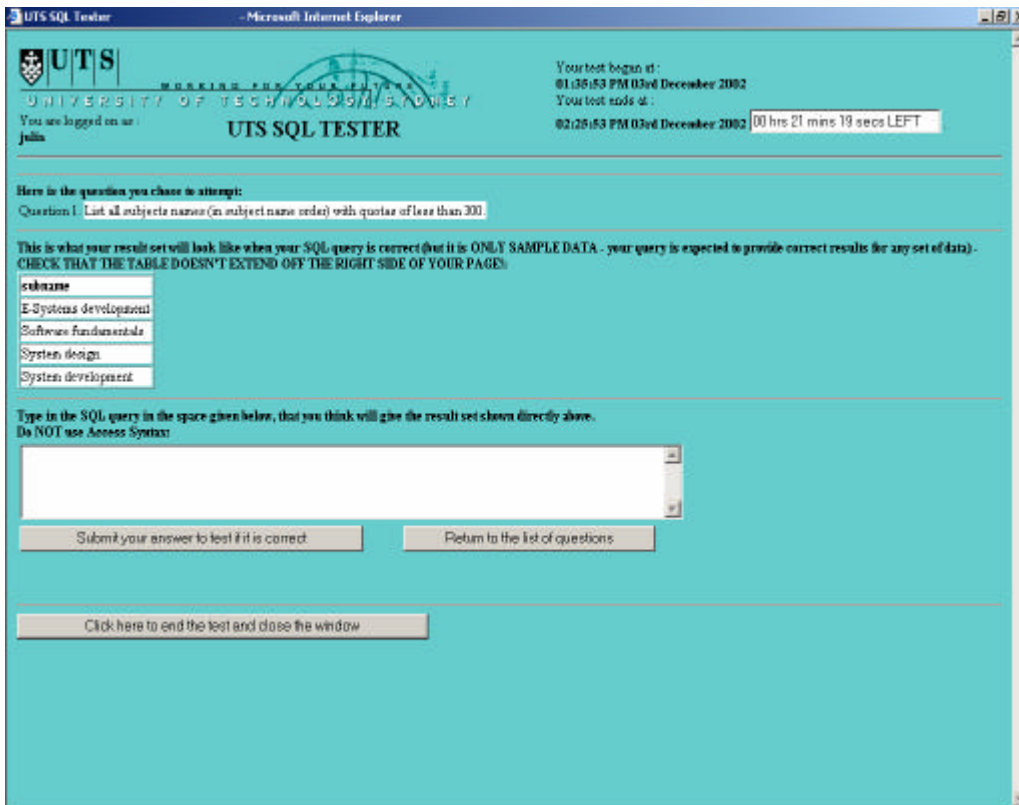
UTS SQL Tester - Microsoft Internet Explorer

UTS
WORKING FOR YOUR FUTURE
UNIVERSITY OF TECHNOLOGY, SYDNEY

You are logged on as :
julia

UTS SQL TESTER

Your test began at :
01:35:53 PM 03rd December 2002
Your test ends at :
02:25:53 PM 03rd December 2002 00 hrs 21 mins 19 secs LEFT

Here is the question you chose to attempt:
Question 1. List all subjects names (in subject name order) with quotas of less than 300.

This is what your result set will look like when your SQL query is correct (but it is ONLY SAMPLE DATA - your query is expected to provide correct results for any set of data) - CHECK THAT THE TABLE DOESN'T EXTEND OFF THE RIGHT SIDE OF YOUR PAGE!:

| subname |
|---|
| E-Systems development |
| Software fundamentals |
| System design |
| System development |

Type in the SQL query in the space given below, that you think will give the result set shown directly above.
Do NOT use Access Syntax:

Submit your answer to test if it is correct

Return to the list of questions

Click here to end the test and close the window